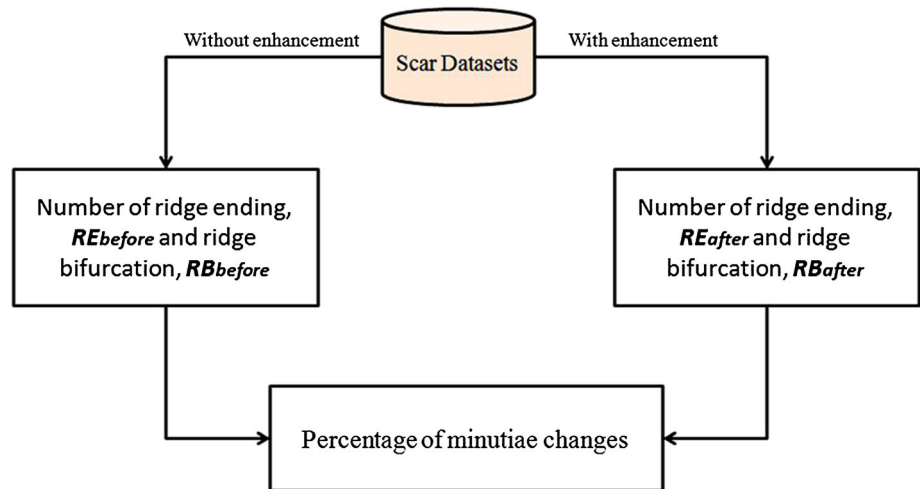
Scar Datasets

Without enhancement

With enhancement

Number of ridge ending, $RE_{before}$ and ridge bifurcation, $RB_{before}$

Number of ridge ending, $RE_{after}$ and ridge bifurcation, $RB_{after}$

Percentage of minutiae changes